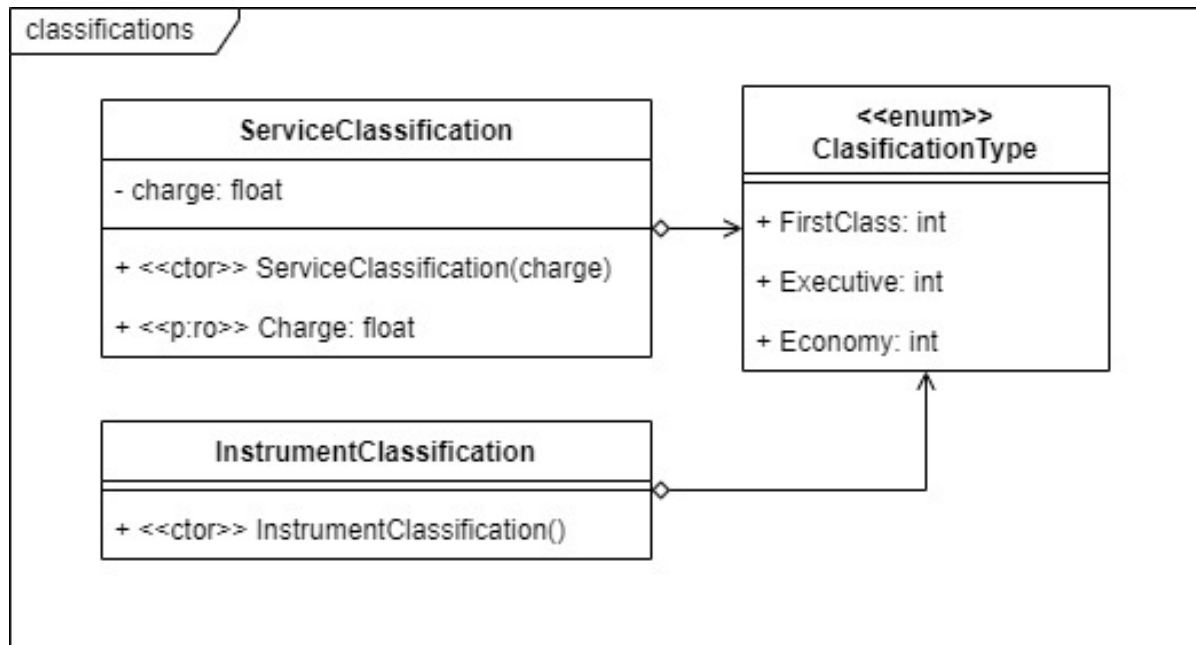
classifications

ServiceClassification

- charge: float

+ <<ctor>> ServiceClassification(charge)

+ <<p:ro>> Charge: float

<<enum>>
ClasificationType

+ FirstClass: int

+ Executive: int

+ Economy: int

InstrumentClassification

+ <<ctor>> InstrumentClassification()